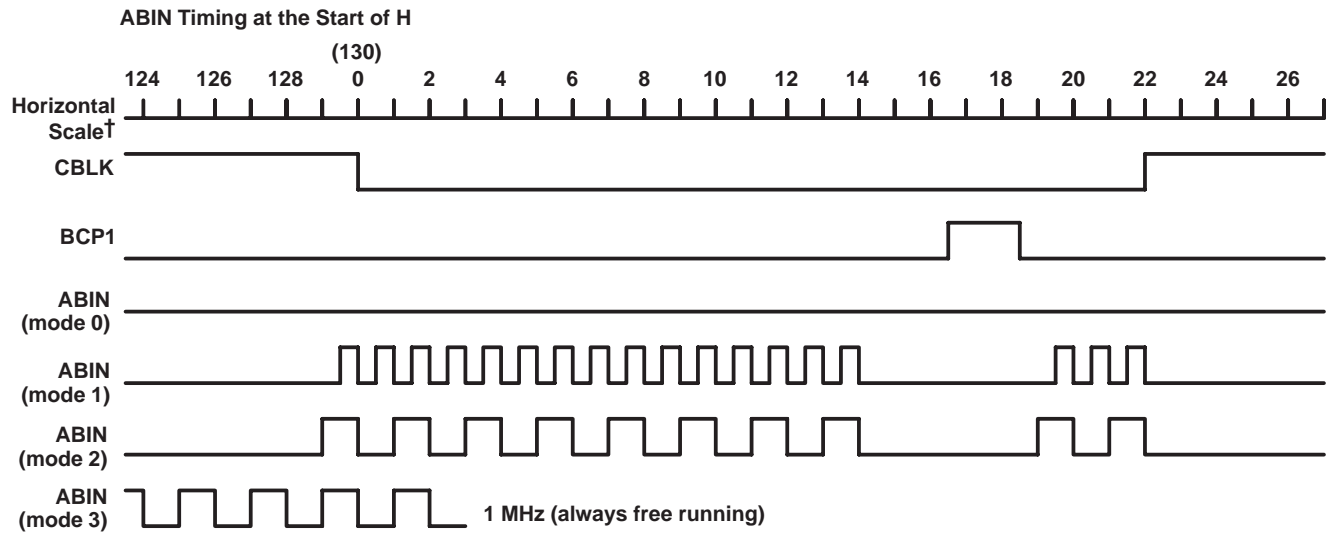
ABIN Timing at the Start of H

(130)

124 126 128 0 2 4 6 8 10 12 14 16 18 20 22 24 26

Horizontal Scale†

CBLK

BCP1

ABIN (mode 0)

ABIN (mode 1)

ABIN (mode 2)

ABIN (mode 3)

1 MHz (always free running)